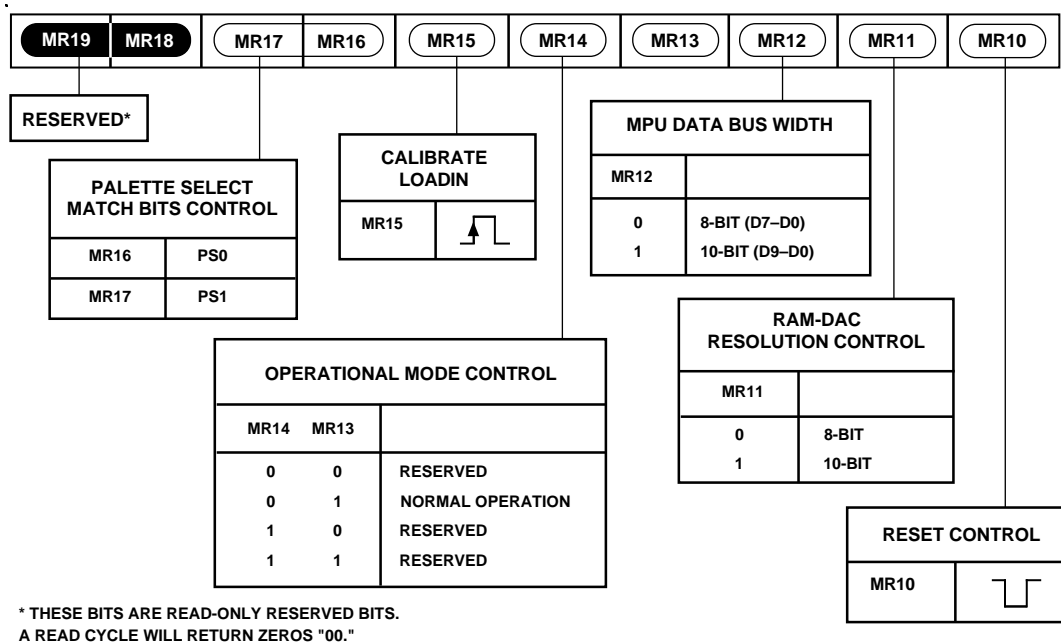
MR19 MR18 MR17 MR16 MR15 MR14 MR13 MR12 MR11 MR10

RESERVED*

PALETTE SELECT MATCH BITS CONTROL

| MR16 | PS0 |
|---|---|
| MR17 | PS1 |

CALIBRATE LOADIN

| MR15 | |
|---|---|

MPU DATA BUS WIDTH

| MR12 | |
|---|---|
| 0 | 8-BIT (D7–D0) |
| 1 | 10-BIT (D9–D0) |

RAM-DAC RESOLUTION CONTROL

| MR11 | |
|---|---|
| 0 | 8-BIT |
| 1 | 10-BIT |

OPERATIONAL MODE CONTROL

| MR14 | MR13 | |
|---|---|---|
| 0 | 0 | RESERVED |
| 0 | 1 | NORMAL OPERATION |
| 1 | 0 | RESERVED |
| 1 | 1 | RESERVED |

RESET CONTROL

| MR10 | |
|---|---|

* THESE BITS ARE READ-ONLY RESERVED BITS.
A READ CYCLE WILL RETURN ZEROS "00."